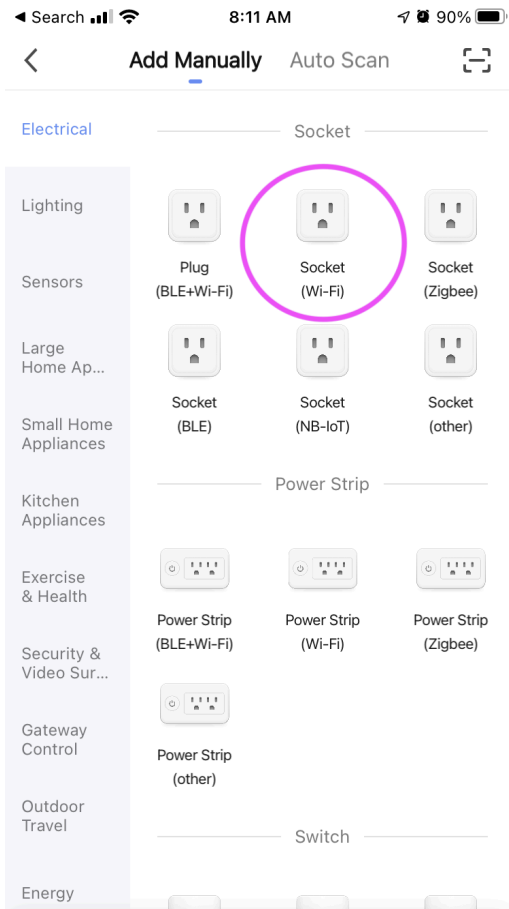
◀ Search 8:11 AM 90%

<

Add Manually Auto Scan

Electrical

Lighting

Sensors

Large Home Ap...

Small Home Appliances

Kitchen Appliances

Exercise & Health

Security & Video Sur...

Gateway Control

Outdoor Travel

Energy

Socket

Plug (BLE+Wi-Fi)

Socket (Wi-Fi)

Socket (Zigbee)

Socket (BLE)

Socket (NB-IoT)

Socket (other)

Power Strip

Power Strip (BLE+Wi-Fi)

Power Strip (Wi-Fi)

Power Strip (Zigbee)

Power Strip (other)

Switch